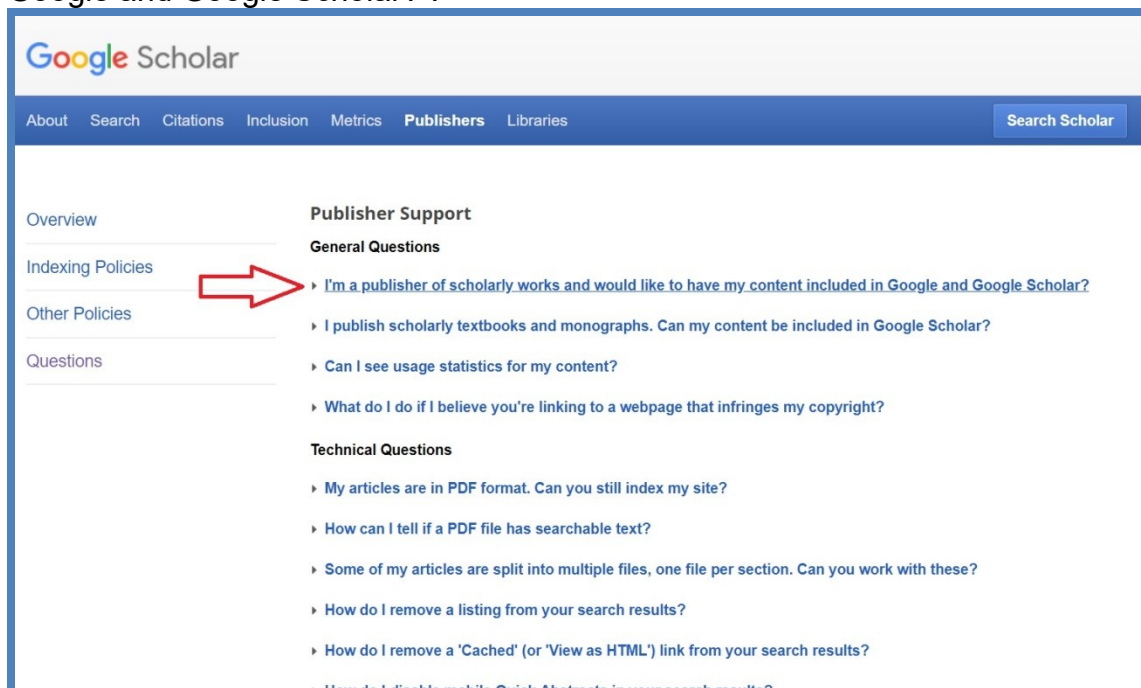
Google and Google Scholar?

Google Scholar

About Search Citations Inclusion Metrics Publishers Libraries

Search Scholar

Overview

Indexing Policies

Other Policies

Questions

Publisher Support

General Questions

I'm a publisher of scholarly works and would like to have my content included in Google and Google Scholar?

I publish scholarly textbooks and monographs. Can my content be included in Google Scholar?

Can I see usage statistics for my content?

What do I do if I believe you're linking to a webpage that infringes my copyright?

Technical Questions

My articles are in PDF format. Can you still index my site?

How can I tell if a PDF file has searchable text?

Some of my articles are split into multiple files, one file per section. Can you work with these?

How do I remove a listing from your search results?

How do I remove a 'Cached' (or 'View as HTML') link from your search results?

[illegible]